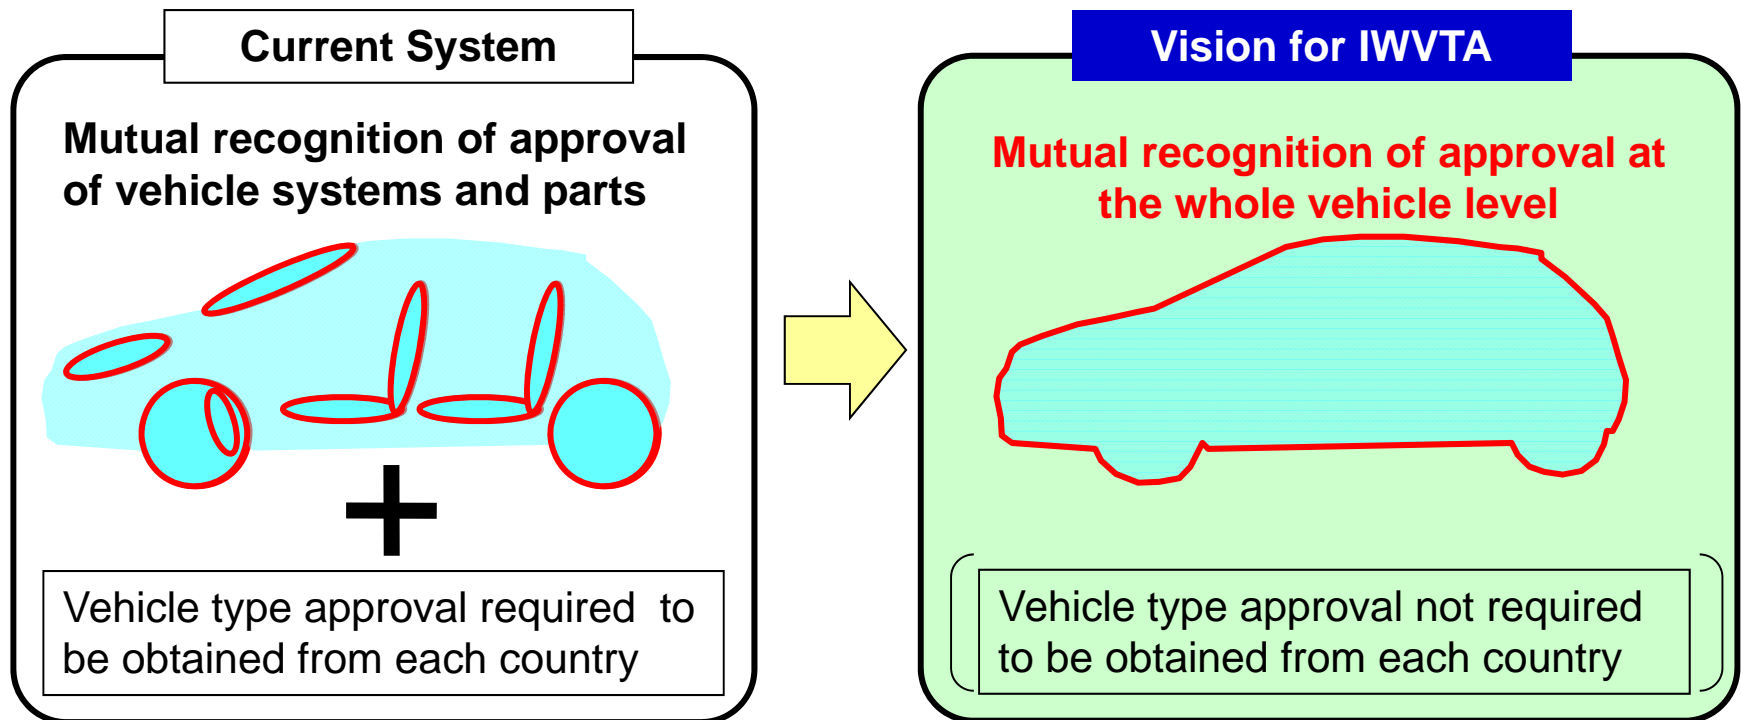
Current System

Mutual recognition of approval of vehicle systems and parts

+

Vehicle type approval required to be obtained from each country

Vision for IWVTA

Mutual recognition of approval at the whole vehicle level

Vehicle type approval not required to be obtained from each country